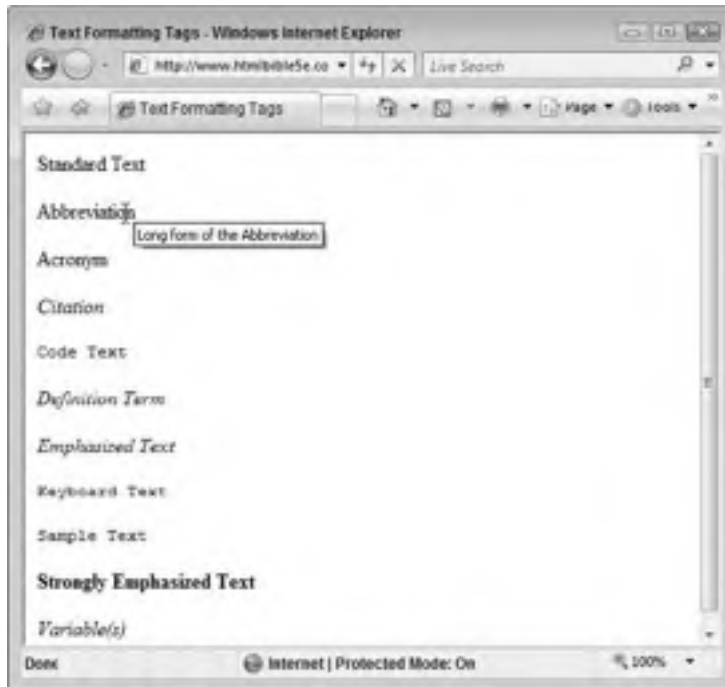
Text Formatting Tags - Windows Internet Explorer

http://www.htmlbible5e.co

Live Search

Text Formatting Tags

Page ▾ Tools ▾

Standard Text

Abbreviation

Long form of the Abbreviation

Acronym

Citation

Code Text

Definition Term

Emphasized Text

Keyboard Text

Sample Text

Strongly Emphasized Text

Variable(s)

Done

Internet | Protected Mode: On

100%